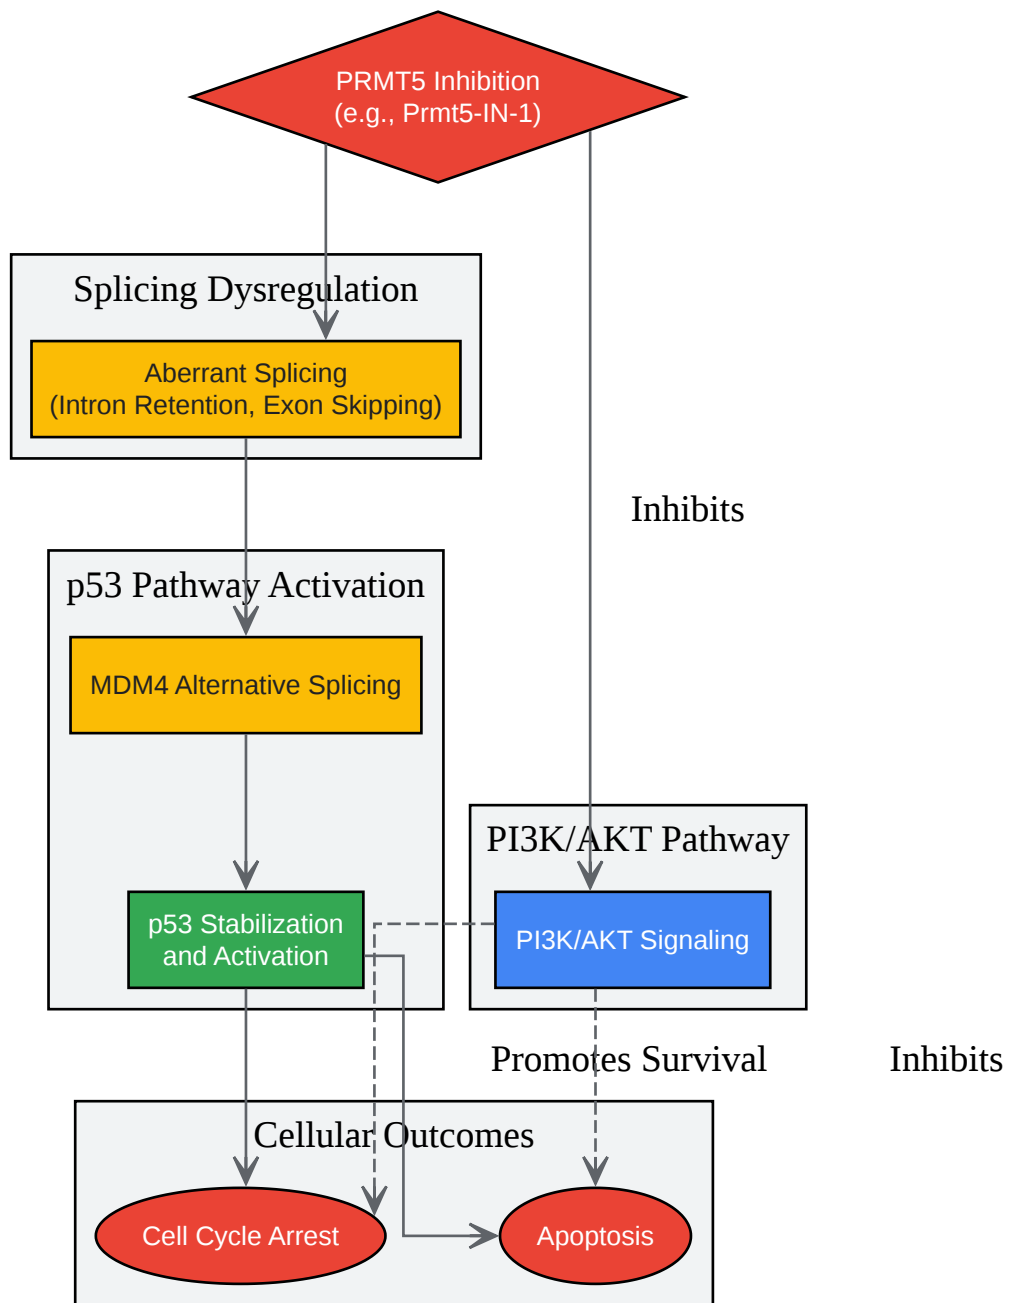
PRMT5 Inhibition
(e.g., Prmt5-IN-1)

Splicing Dysregulation

Aberrant Splicing
(Intron Retention, Exon Skipping)

Inhibits

p53 Pathway Activation

MDM4 Alternative Splicing

PI3K/AKT Pathway

p53 Stabilization and Activation

PI3K/AKT Signaling

Promotes Survival

Inhibits

Cellular Outcomes

Cell Cycle Arrest

Apoptosis